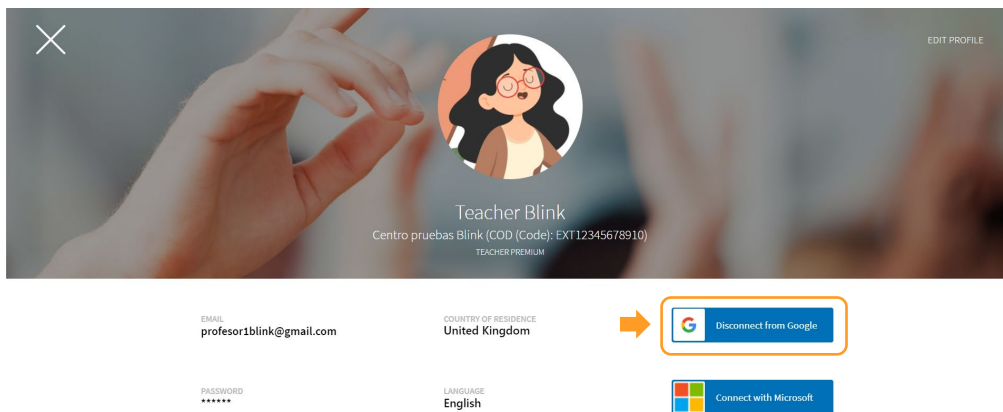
EDIT PROFILE

Teacher Blink

Centro pruebas Blink (COD (Code): EXT12345678910)

TEACHER PREMIUM

EMAIL
profesor1blink@gmail.com

COUNTRY OF RESIDENCE
United Kingdom

Disconnect from Google

PASSWORD
******

LANGUAGE
English

Connect with Microsoft